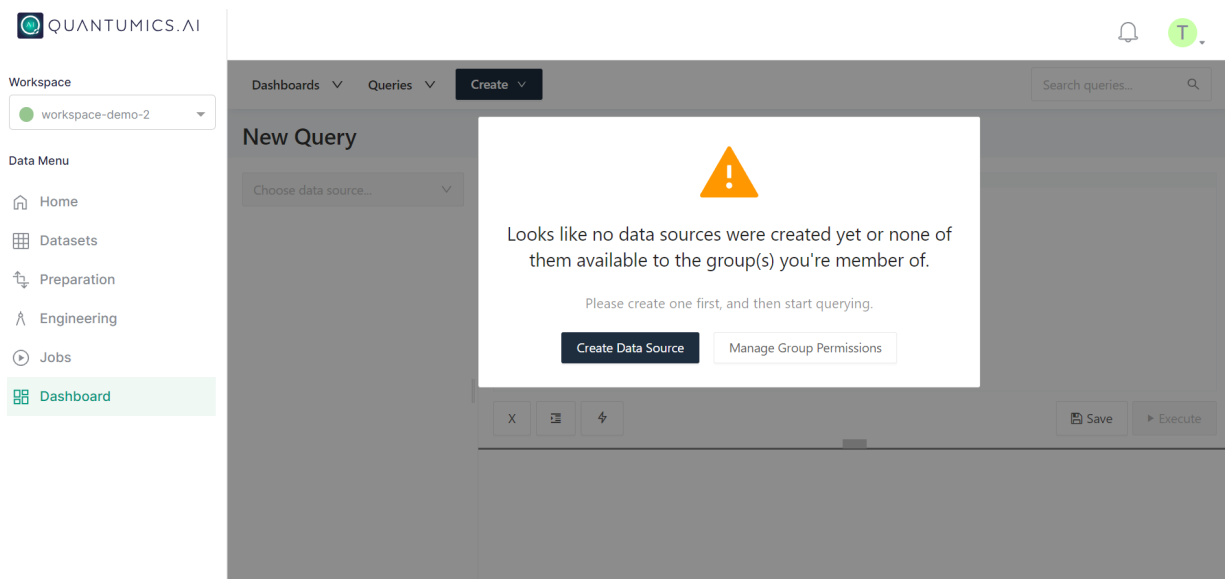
QUANTUMICS.AI

T

Workspace

workspace-demo-2

Data Menu

Home

Datasets

Preparation

Engineering

Jobs

Dashboard

Dashboards

Queries

Create

Search queries...

New Query

Choose data source...

Looks like no data sources were created yet or none of them available to the group(s) you're member of.

Please create one first, and then start querying.

Create Data Source

Manage Group Permissions

X

Save

Execute